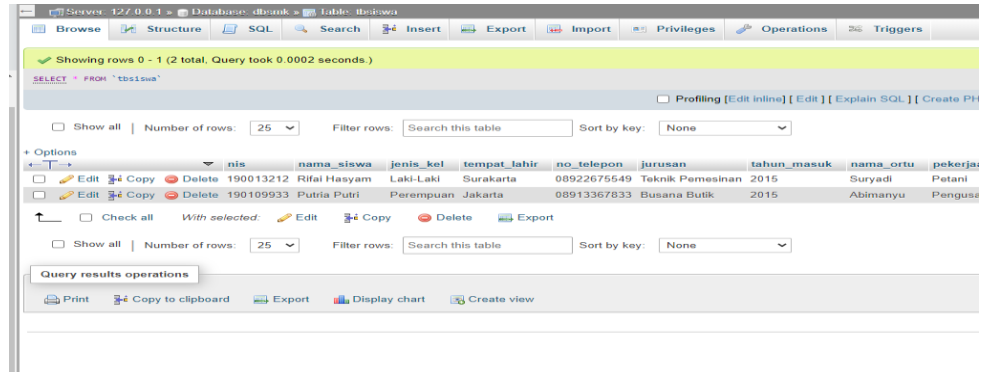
Server: 127.0.0.1 » Database: dbank » Table: tbsiswa

Browse Structure SQL Search Insert Export Import Privileges Operations Triggers

Showing rows 0 - 1 (2 total, Query took 0.0002 seconds.)

SELECT * FROM `tbsiswa`

Profiling [Edit inline] [ Edit ] [ Explain SQL ] [ Create PH

Show all | Number of rows: 25 Filter rows: Search this table Sort by key: None

+ Options

| | | nis | nama_siswa | jenis_kel | tempat_lahir | no_telepon | jurusan | tahun_masuk | nama_ortu | pekerja |
|---|---|---|---|---|---|---|---|---|---|---|
| | Edit Copy Delete | 190013212 | Rifai Hasyam | Laki-Laki | Surakarta | 08922675549 | Teknik Pemesinan | 2015 | Suryadi | Petani |
| | Edit Copy Delete | 190109933 | Putria Putri | Perempuan | Jakarta | 08913367833 | Busana Butik | 2015 | Abimanyu | Pengusa |

Check all With selected: Edit Copy Delete Export

Show all | Number of rows: 25 Filter rows: Search this table Sort by key: None

Query results operations

Print Copy to clipboard Export Display chart Create view